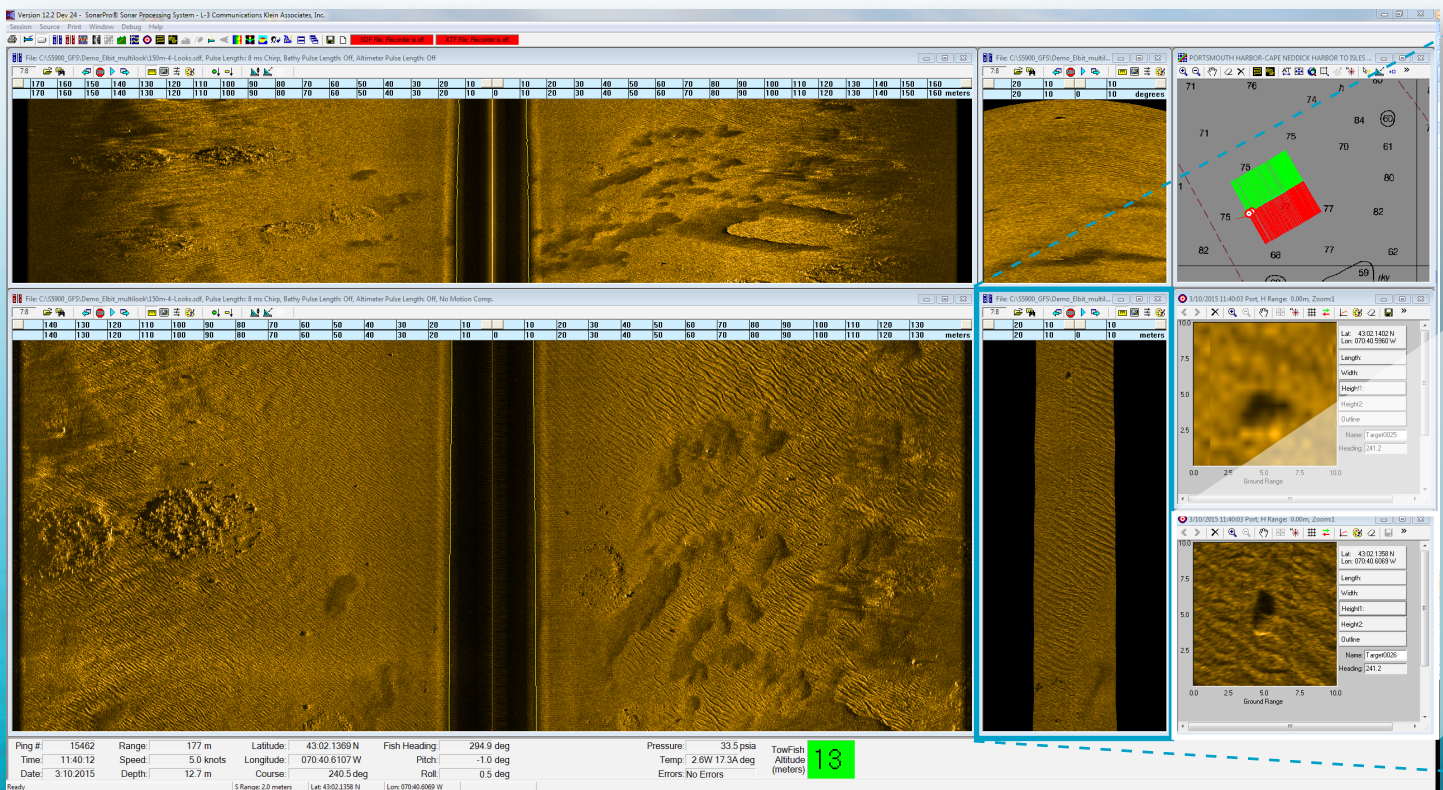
Version 12.2 Dev 24 - SonarPro® Sonar Processing System - L-3 Communications Klein Associates, Inc.

Session Source Print Window Debug Help

SDF File: Recorder is off
XTF File: Recorder is off

File: C:\S5900_GFS\Demo_Elbit_multilook\150m-4-Looks.sdf, Pulse Length: 8 ms Chirp, Bathy Pulse Length: Off, Altimeter Pulse Length: Off

7.8

| 170 | 160 | 150 | 140 | 130 | 120 | 110 | 100 | 90 | 80 | 70 | 60 | 50 | 40 | 30 | 20 | 10 | 0 | 10 | 20 | 30 | 40 | 50 | 60 | 70 | 80 | 90 | 100 | 110 | 120 | 130 | 140 | 150 | 160 | 170 meters |

File: C:\S5900_GFS\Demo_Elbit_multil...

| 20 | 10 | 0 | 10 | 20 degrees |

PORTSMOUTH HARBOR-CAPE NEDDICK HARBOR TO ISLES

71 76 74 60 71 75 84 60 61 75 80 75 77 82 82 66 77 62 59

File: C:\S5900_GFS\Demo_Elbit_multilook\150m-4-Looks.sdf, Pulse Length: 8 ms Chirp, Bathy Pulse Length: Off, Altimeter Pulse Length: Off, No Motion Comp.

7.8

| 140 | 130 | 120 | 110 | 100 | 90 | 80 | 70 | 60 | 50 | 40 | 30 | 20 | 10 | 0 | 10 | 20 | 30 | 40 | 50 | 60 | 70 | 80 | 90 | 100 | 110 | 120 | 130 | 140 meters |

File: C:\S5900_GFS\Demo_Elbit_multil...

| 20 | 10 | 0 | 10 | 20 meters |

3/10/2015 11:40:03 Port, H Range: 0.00m, Zoom:1

10.0 7.5 5.0 2.5
0.0 2.5 5.0 7.5 10.0
Ground Range

Lat: 43:02.1402 N
Lon: 070:40.5960 W
Length:
Width:
Height1:
Height2:
Outline
Name: Target0025
Heading: 241.2

3/10/2015 11:40:03 Port, H Range: 0.00m, Zoom:1

10.0 7.5 5.0 2.5
0.0 2.5 5.0 7.5 10.0
Ground Range

Lat: 43:02.1358 N
Lon: 070:40.6069 W
Length:
Width:
Height1:
Height2:
Outline
Name: Target0026
Heading: 241.2

Ping #: 15462 Range: 177 m Latitude: 43:02.1369 N Fish Heading: 294.9 deg Pressure: 33.5 psia
Time: 11:40:12 Speed: 5.0 knots Longitude: 070:40.6107 W Pitch: -1.0 deg Temp: 2.6W 17.3A deg
Date: 3:10:2015 Depth: 12.7 m Course: 240.5 deg Roll: 0.5 deg Errors: No Errors

TowFish Altitude (meters) 13

Ready S Range: 2.0 meters Lat: 43:02.1358 N Lon: 070:40.6069 W